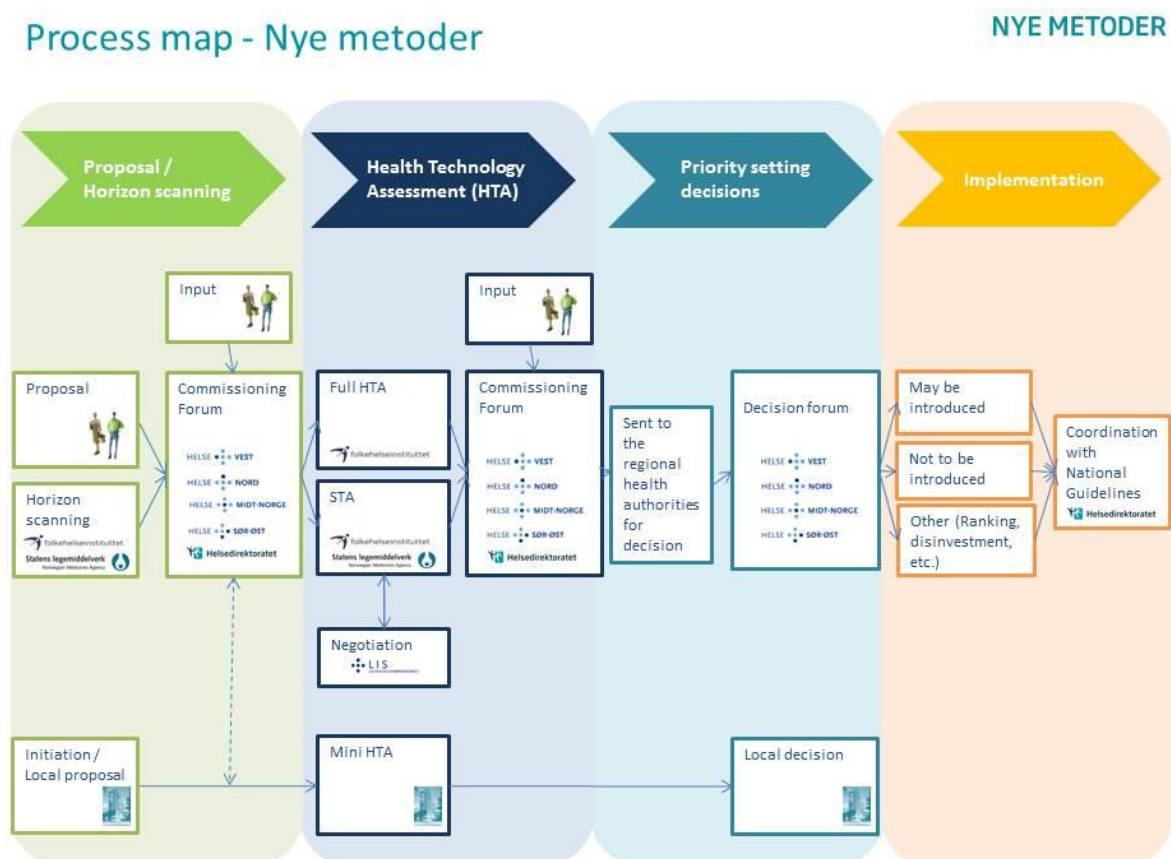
Process map - Nye metoder

NYE METODER

Proposal / Horizon scanning

Health Technology Assessment (HTA)

Priority setting decisions

Implementation

Input

Input

Proposal

Commissioning Forum

HELSE VEST
HELSE NORD
HELSE MIDT-NORGE
HELSE SØR-ØST
Helsedirektoratet

Full HTA

folkehelseinstituttet

Commissioning Forum

HELSE VEST
HELSE NORD
HELSE MIDT-NORGE
HELSE SØR-ØST
Helsedirektoratet

Sent to the regional health authorities for decision

Decision forum

HELSE VEST
HELSE NORD
HELSE MIDT-NORGE
HELSE SØR-ØST

May be introduced

Not to be introduced

Other (Ranking, disinvestment, etc.)

Coordination with National Guidelines

Helsedirektoratet

Horizon scanning

folkehelseinstituttet
Statens legemiddelverk
Norwegian Medicines Agency

STA

folkehelseinstituttet
Statens legemiddelverk
Norwegian Medicines Agency

Negotiation

LIS

Initiation / Local proposal

Mini HTA

Local decision